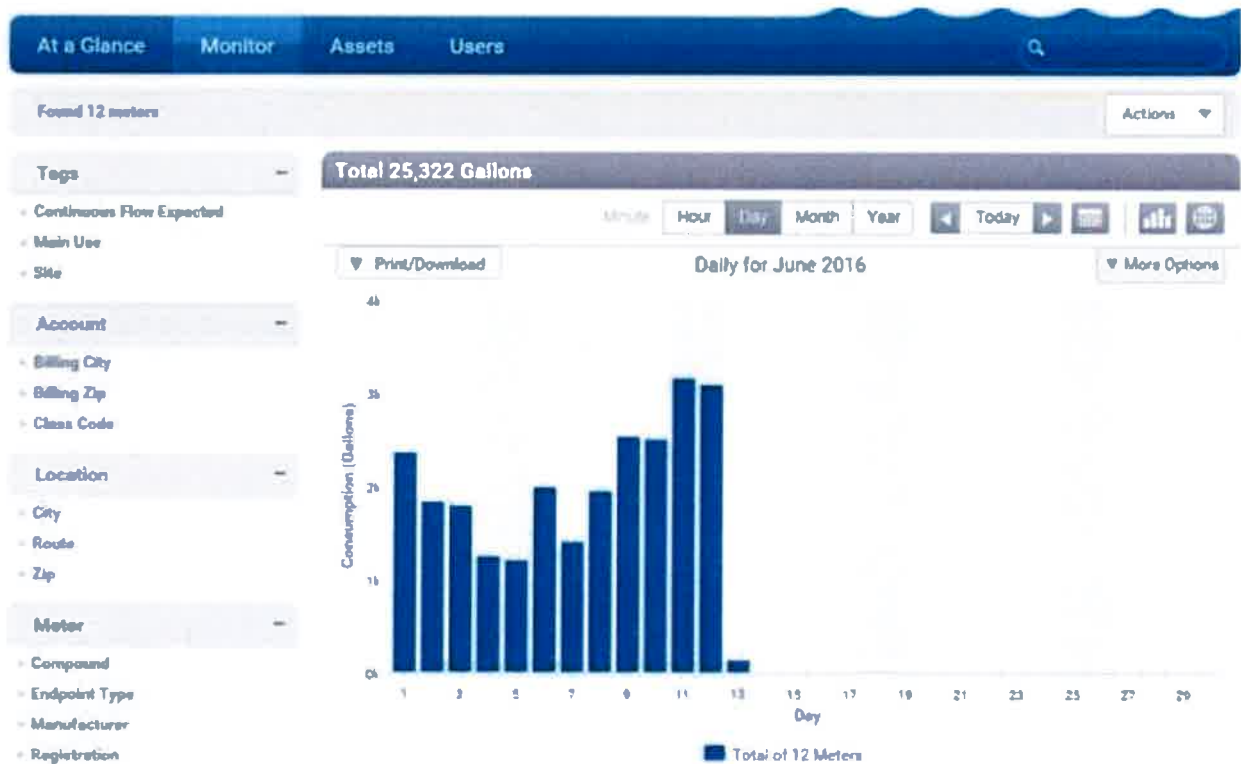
At a Glance Monitor Assets Users

Found 12 meters

Actions

Tags

Continuous Flow Expected
Main Use
Site

Account

Billing City
Billing Zip
Class Code

Location

City
Route
Zip

Meter

Compound
Endpoint Type
Manufacturer
Registration

Total 25,322 Gallons

Minute Hour Day Month Year Today

Print/Download

Daily for June 2016

More Options

4k
3k
2k
1k
0k

Consumption (Gallons)

1 3 5 7 9 11 13 15 17 19 21 23 25 27 29

Day

Total of 12 Meters